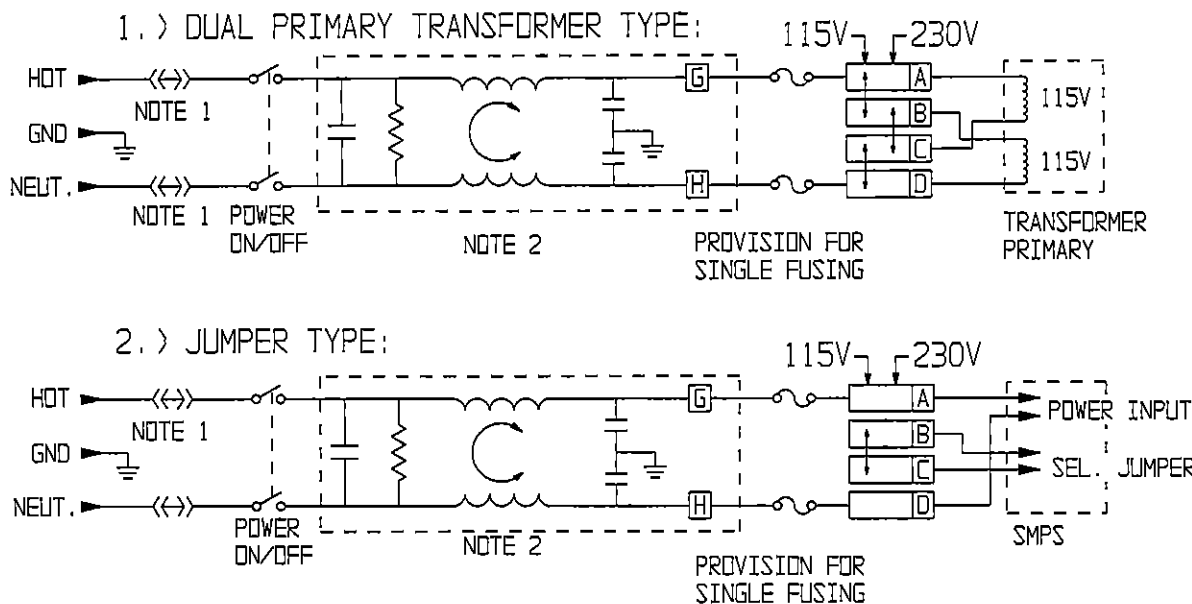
1.) DUAL PRIMARY TRANSFORMER TYPE:

115V 230V

HOT
NOTE 1
GND
NEUT.
NOTE 1
POWER ON/OFF
G
H
NOTE 2
A
B
C
D
115V
115V
PROVISION FOR SINGLE FUSING
TRANSFORMER PRIMARY

2.) JUMPER TYPE:

115V 230V

HOT
NOTE 1
GND
NEUT.
POWER ON/OFF
G
H
NOTE 2
A
B
C
D
POWER INPUT
SEL. JUMPER
SMPS
PROVISION FOR SINGLE FUSING